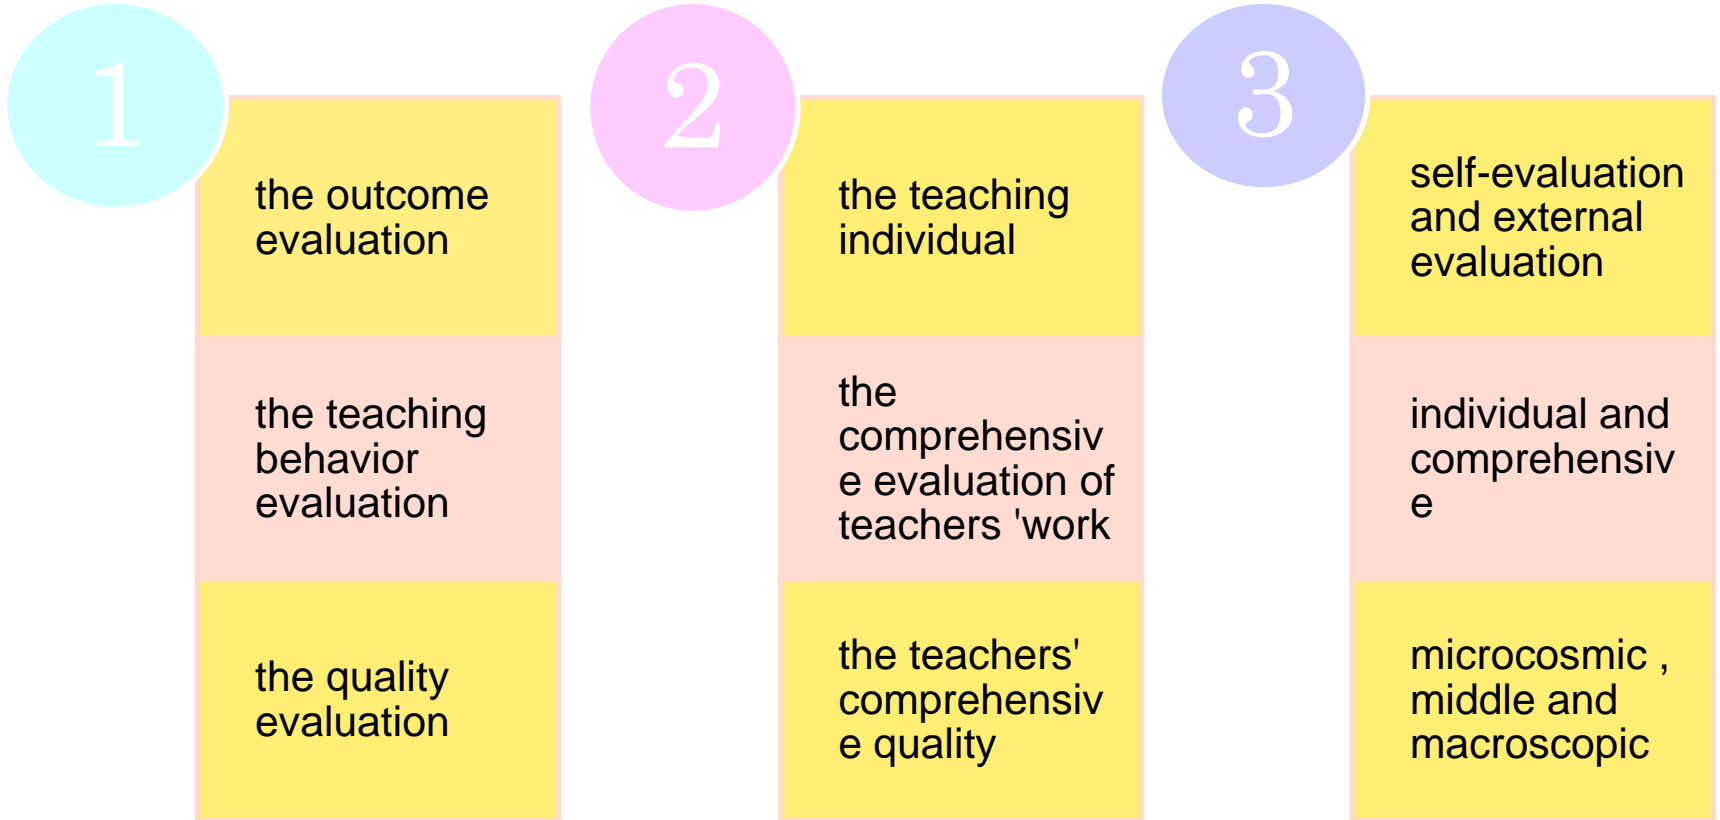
1

the outcome evaluation

the teaching behavior evaluation

the quality evaluation

2

the teaching individual

the comprehensiv e evaluation of teachers 'work

the teachers' comprehensiv e quality

3

self-evaluation and external evaluation

individual and comprehensiv e

microcosmic , middle and macroscopic